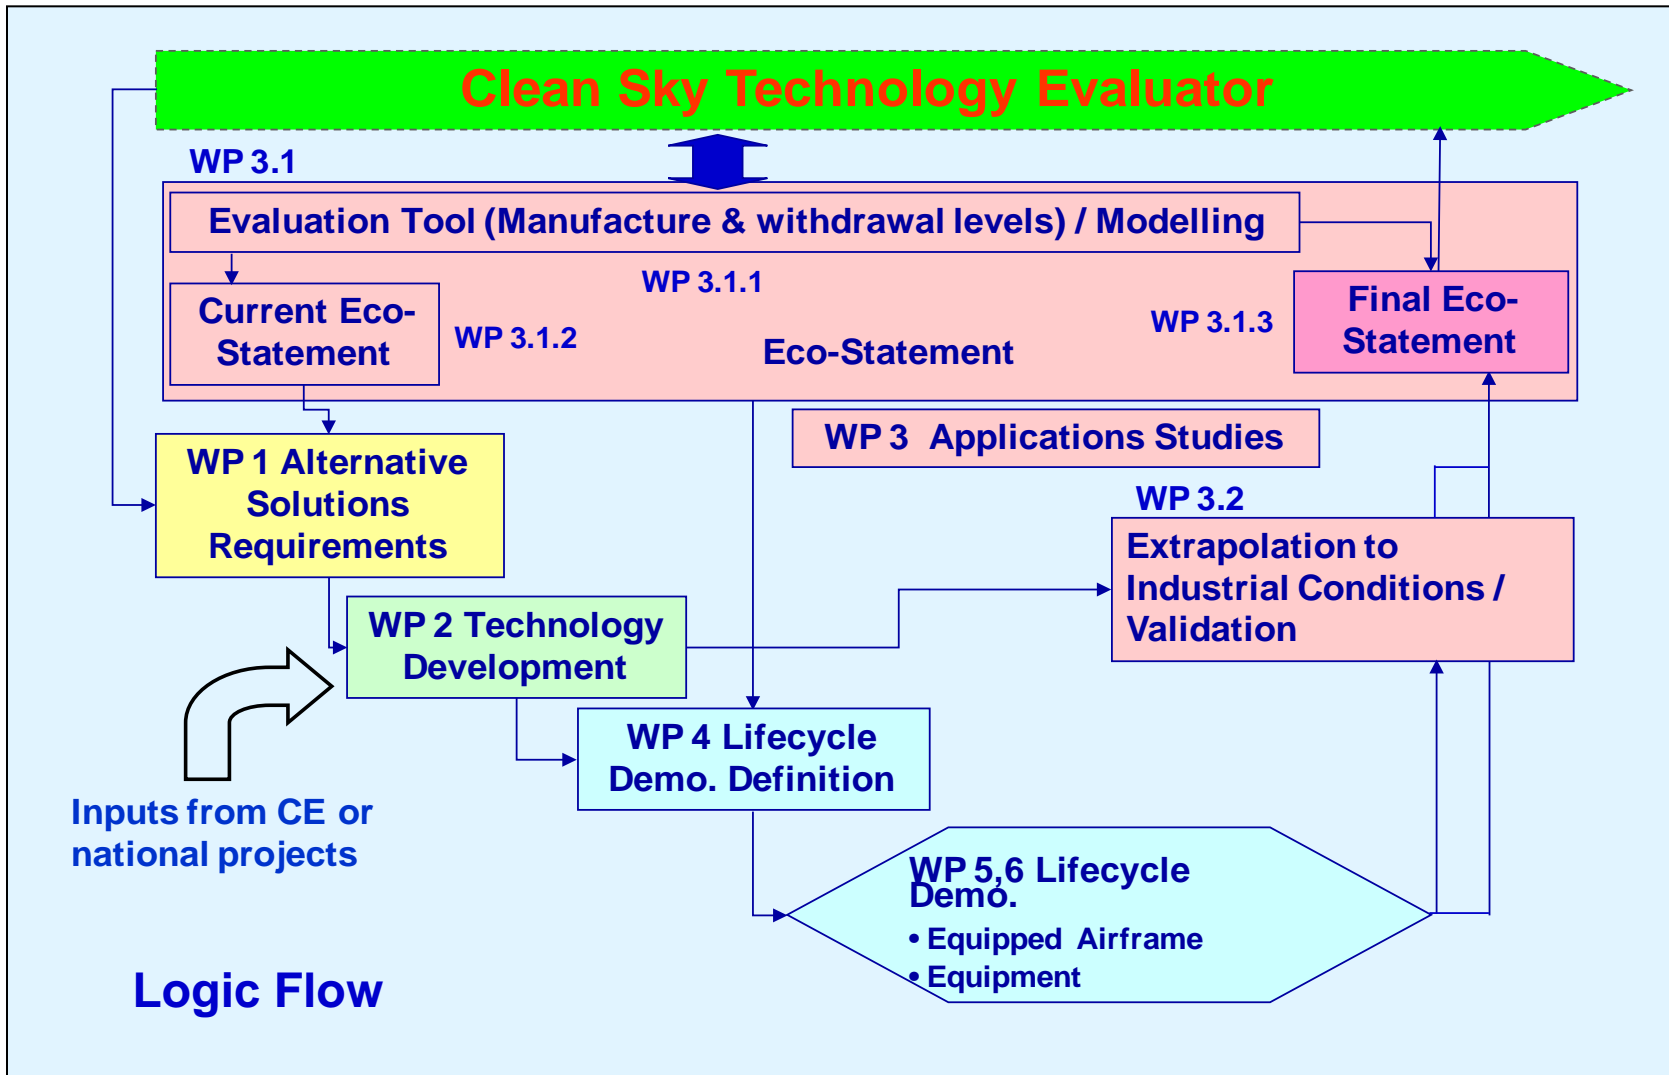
Clean Sky Technology Evaluator

WP 3.1

Evaluation Tool (Manufacture & withdrawal levels) / Modelling

WP 3.1.1

Current Eco-Statement

WP 3.1.2

Eco-Statement

WP 3.1.3

Final Eco-Statement

WP 3 Applications Studies

WP 1 Alternative Solutions Requirements

WP 3.2

Extrapolation to Industrial Conditions / Validation

WP 2 Technology Development

WP 4 Lifecycle Demo. Definition

Inputs from CE or national projects

WP 5,6 Lifecycle Demo.

• Equipped Airframe

• Equipment

Logic Flow